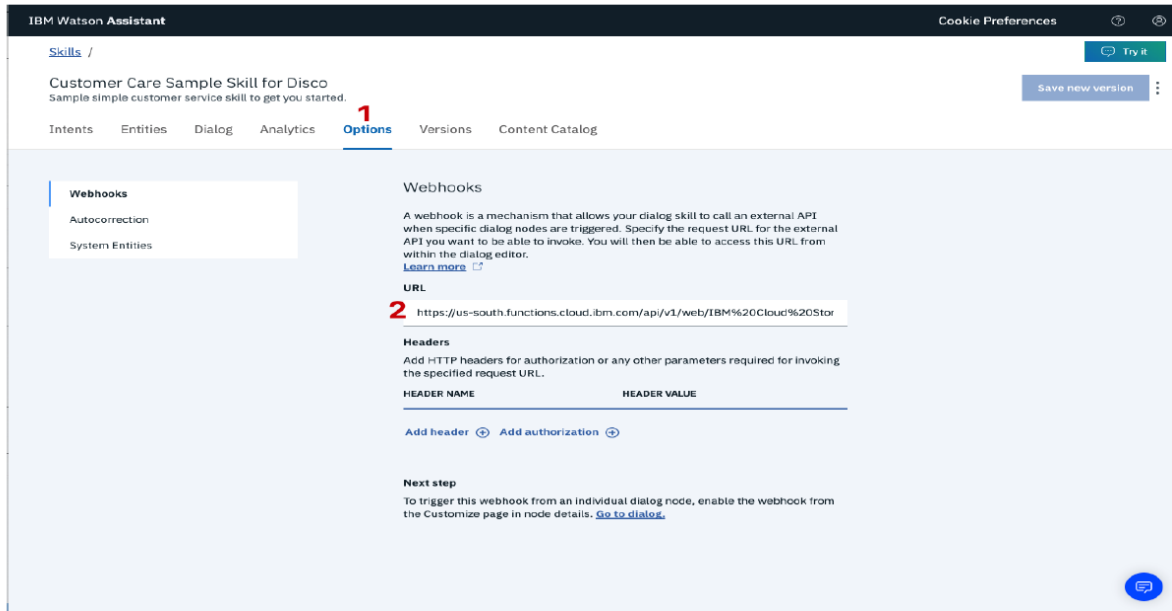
IBM Watson Assistant

Cookie Preferences

Skills /

Try it

Customer Care Sample Skill for Disco
Sample simple customer service skill to get you started.

Save new version

1

Intents Entities Dialog Analytics Options Versions Content Catalog

Webhooks
Autocorrection
System Entities

Webhooks

A webhook is a mechanism that allows your dialog skill to call an external API when specific dialog nodes are triggered. Specify the request URL for the external API you want to be able to invoke. You will then be able to access this URL from within the dialog editor.
Learn more

URL

2 https://us-south.functions.cloud.ibm.com/api/v1/web/IBM%20Cloud%20Stor

Headers

Add HTTP headers for authorization or any other parameters required for invoking the specified request URL.

HEADER NAME HEADER VALUE

Add header Add authorization

Next step

To trigger this webhook from an individual dialog node, enable the webhook from the Customize page in node details. Go to dialog.